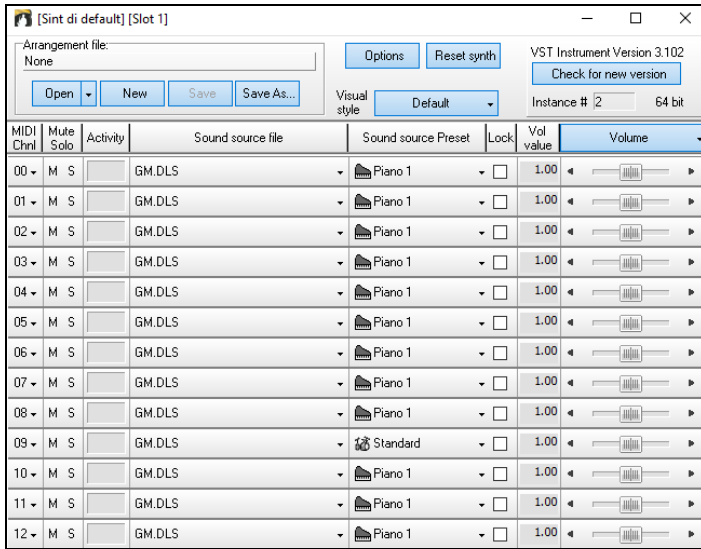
[Sint di default] [Slot 1]

Arrangement file:
None

Open | New | Save | Save As...

Options | Reset synth

Visual style | Default

VST Instrument Version 3.102
Check for new version
Instance # 2 | 64 bit

| MIDI Chnl | Mute Solo | Activity | Sound source file | Sound source Preset | Lock | Vol value | Volume |
|---|---|---|---|---|---|---|---|
| 00 | M S | | GM.DLS | Piano 1 | | 1.00 | |
| 01 | M S | | GM.DLS | Piano 1 | | 1.00 | |
| 02 | M S | | GM.DLS | Piano 1 | | 1.00 | |
| 03 | M S | | GM.DLS | Piano 1 | | 1.00 | |
| 04 | M S | | GM.DLS | Piano 1 | | 1.00 | |
| 05 | M S | | GM.DLS | Piano 1 | | 1.00 | |
| 06 | M S | | GM.DLS | Piano 1 | | 1.00 | |
| 07 | M S | | GM.DLS | Piano 1 | | 1.00 | |
| 08 | M S | | GM.DLS | Piano 1 | | 1.00 | |
| 09 | M S | | GM.DLS | Standard | | 1.00 | |
| 10 | M S | | GM.DLS | Piano 1 | | 1.00 | |
| 11 | M S | | GM.DLS | Piano 1 | | 1.00 | |
| 12 | M S | | GM.DLS | Piano 1 | | 1.00 | |